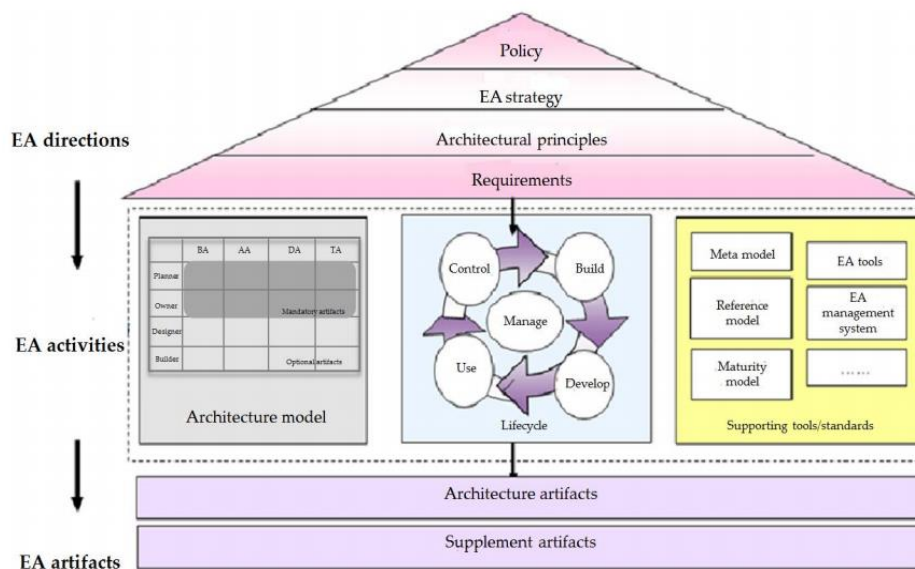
Policy

EA strategy

EA directions

Architectural principles

Requirements

| | BA | AA | DA | TA |
|---|---|---|---|---|
| Planner | | | | |
| Owner | | | Mandatory artifacts | |
| Designer | | | | |
| Builder | | | Optional artifacts | |

Architecture model

Control

Build

Manage

Use

Develop

Lifecycle

Meta model

EA tools

Reference model

EA management system

Maturity model

......

Supporting tools/standards

EA activities

Architecture artifacts

Supplement artifacts

EA artifacts